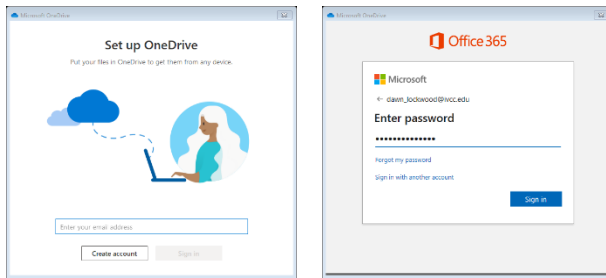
Microsoft OneDrive

Set up OneDrive

Put your files in OneDrive to get them from any device.

Enter your email address

Create account

Sign in

Microsoft OneDrive

Office 365

Microsoft

← dawn_lockwood@wcc.edu

Enter password

••••••••••••••

Forgot my password

Sign in with another account

Sign in